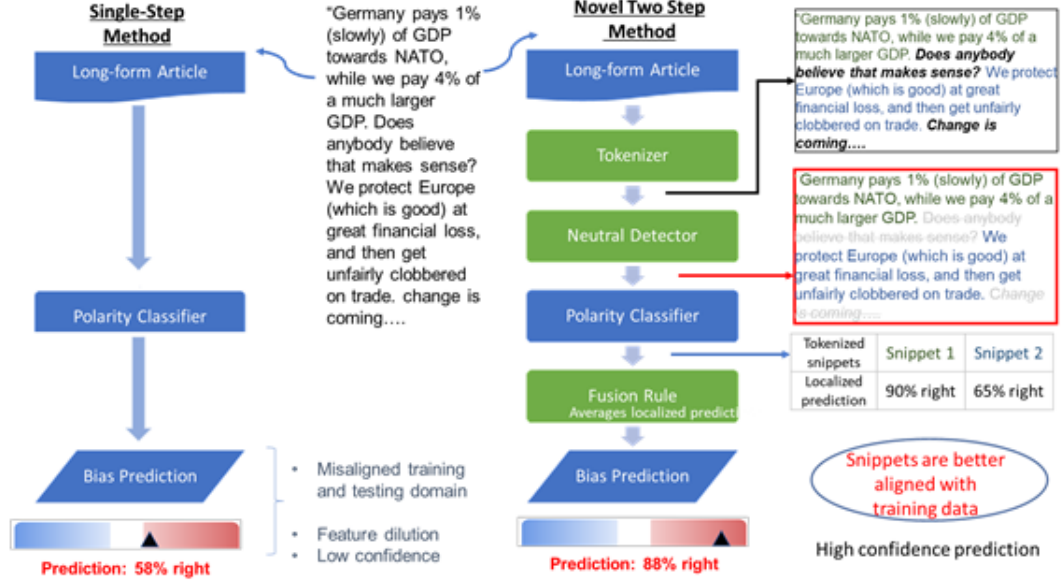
Single-Step Method

Long-form Article

Polarity Classifier

Bias Prediction

Prediction: 58% right

"Germany pays 1% (slowly) of GDP towards NATO, while we pay 4% of a much larger GDP. Does anybody believe that makes sense? We protect Europe (which is good) at great financial loss, and then get unfairly clobbered on trade. change is coming….

• Misaligned training and testing domain

• Feature dilution
• Low confidence

Novel Two Step Method

Long-form Article

Tokenizer

Neutral Detector

Polarity Classifier

Fusion Rule
Averages localized predicti

Bias Prediction

Prediction: 88% right

"Germany pays 1% (slowly) of GDP towards NATO, while we pay 4% of a much larger GDP. Does anybody believe that makes sense? We protect Europe (which is good) at great financial loss, and then get unfairly clobbered on trade. Change is coming….

Germany pays 1% (slowly) of GDP towards NATO, while we pay 4% of a much larger GDP. Does anybody believe that makes sense? We protect Europe (which is good) at great financial loss, and then get unfairly clobbered on trade. Change is coming….

| Tokenized snippets | Snippet 1 | Snippet 2 |
|---|---|---|
| Localized prediction | 90% right | 65% right |

Snippets are better aligned with training data

High confidence prediction